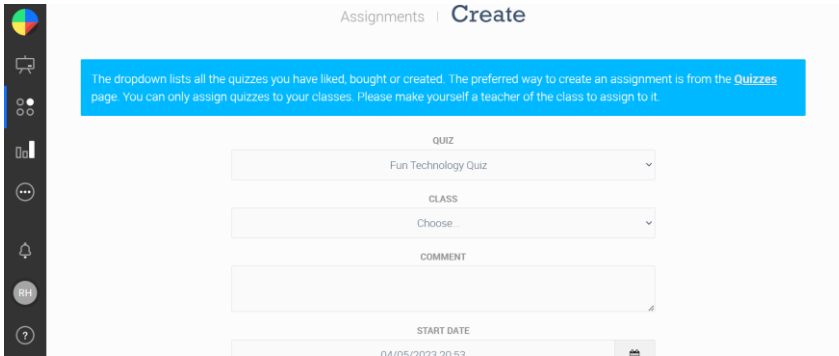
Assignments | Create

The dropdown lists all the quizzes you have liked, bought or created. The preferred way to create an assignment is from the **Quizzes** page. You can only assign quizzes to your classes. Please make yourself a teacher of the class to assign to it.

QUIZ

Fun Technology Quiz

CLASS

Choose...

COMMENT

START DATE

04/05/2023 20:53

RH

?